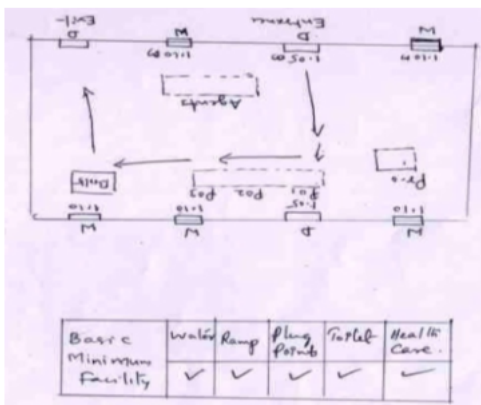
Exit
D
W
1.20
Entrance
D
1.05
W
1.20
Agenda
1
P.O.
Pos. Pos
1.05
Ballot
W
1.20
W
1.20
D
1.05
W
1.20

| Basic Minimum Facility | Water | Ramp | Plug Point | Toilet | Health Care. |
|---|---|---|---|---|---|
| | ✓ | ✓ | ✓ | ✓ | ✓ |